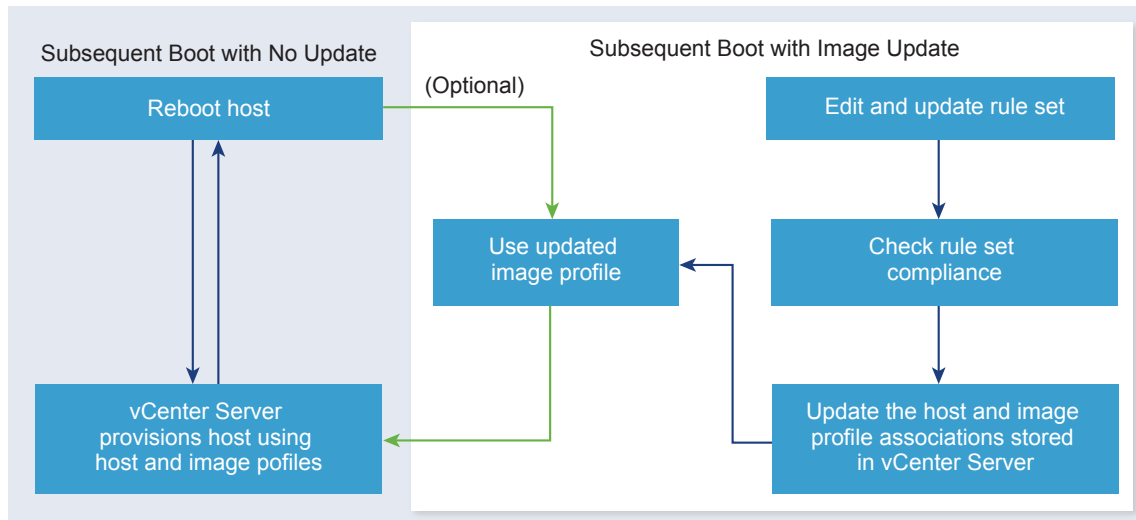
Subsequent Boot with No Update

Subsequent Boot with Image Update

Reboot host

(Optional)

Edit and update rule set

Use updated image profile

Check rule set compliance

vCenter Server provisions host using host and image pofiles

Update the host and image profile associations stored in vCenter Server